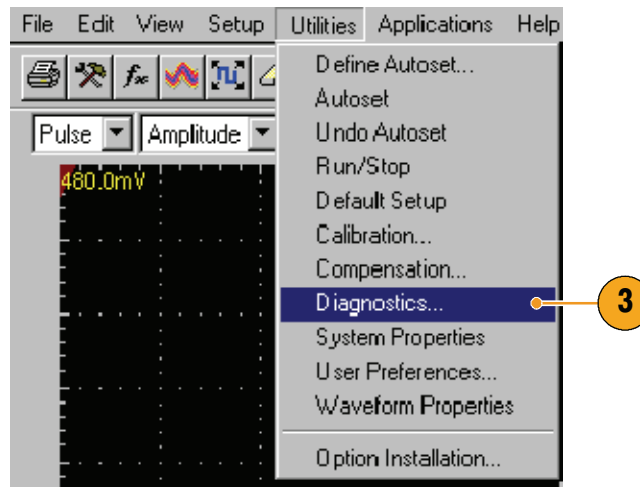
File Edit View Setup Utilities Applications Help

Pulse Amplitude

480.0mV

Define Autoset...
Autoset
Undo Autoset
Run/Stop
Default Setup
Calibration...
Compensation...
Diagnostics...
System Properties
User Preferences...
Waveform Properties
Option Installation...

3